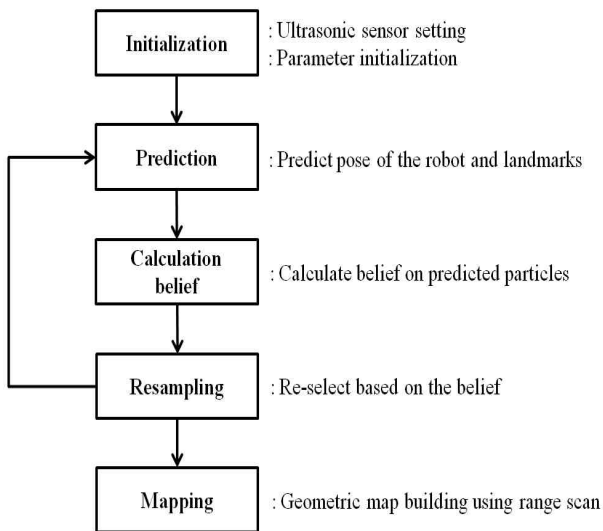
Initialization
: Ultrasonic sensor setting
: Parameter initialization

Prediction
: Predict pose of the robot and landmarks

Calculation belief
: Calculate belief on predicted particles

Resampling
: Re-select based on the belief

Mapping
: Geometric map building using range scan